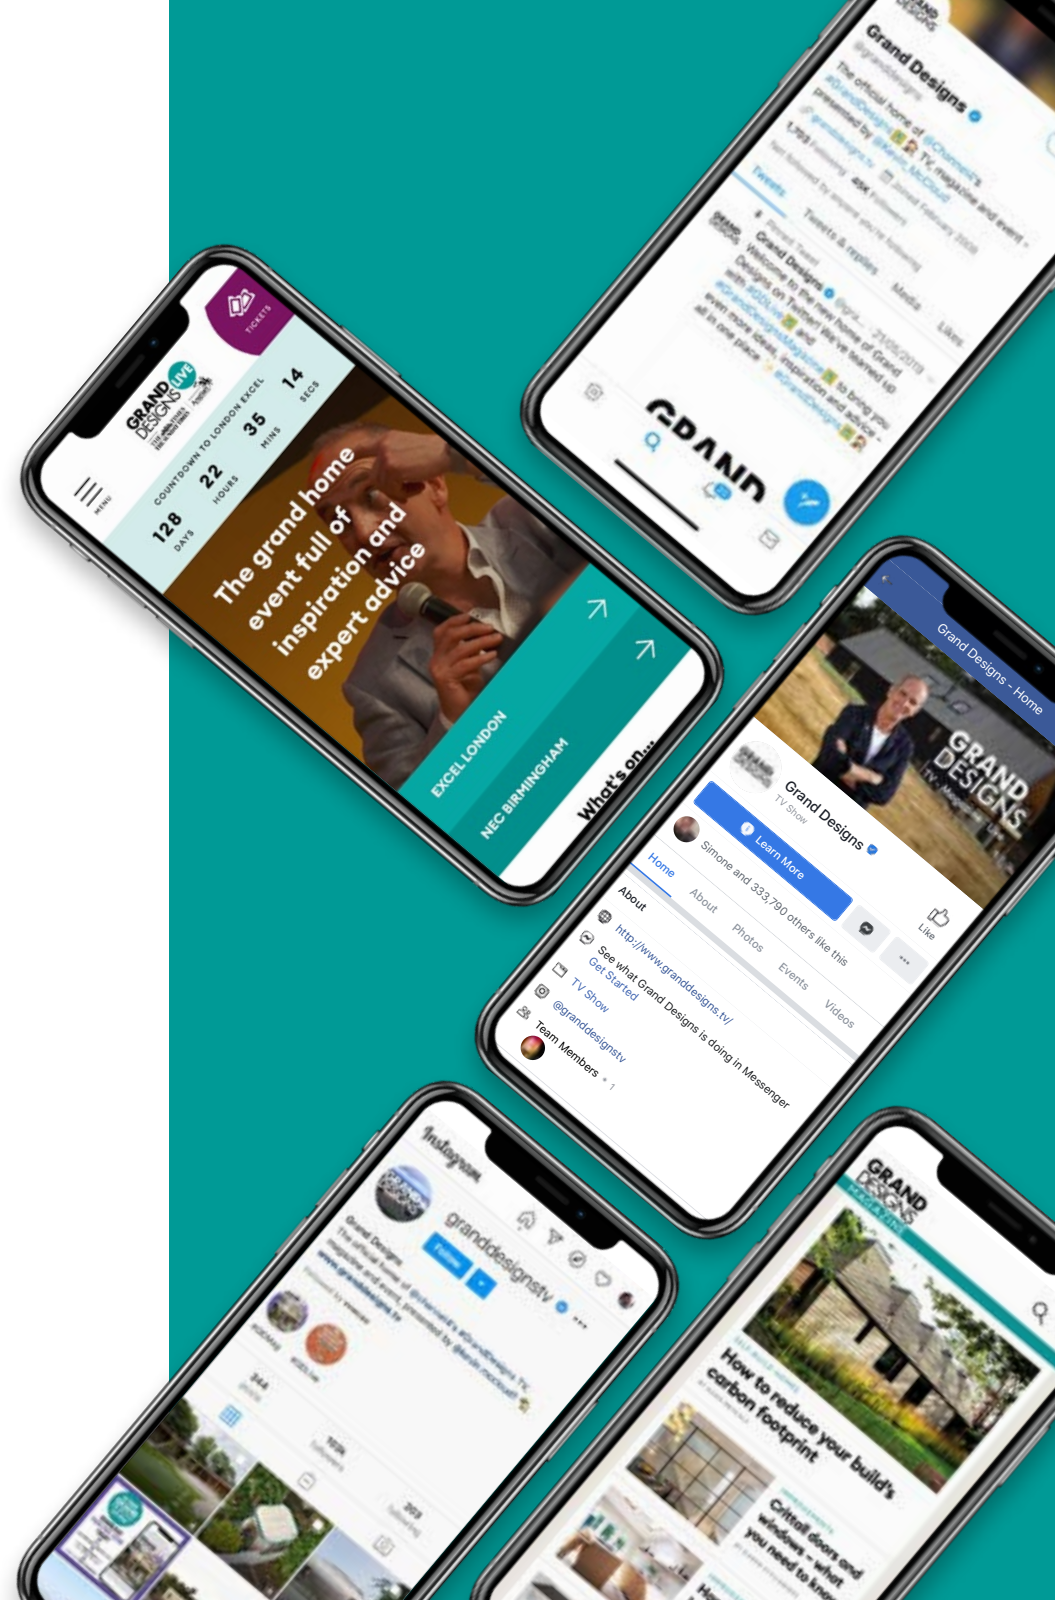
Grand Designs
The official home of @Channel4's #GrandDesigns TV, magazine and event - presented by @Kevin_McCloud

Tweets
Tweets & replies
Media
Likes

Grand Designs
Welcome to the new home of Grand Designs on Twitter We've teamed up with #GDLive and #GrandDesignsMagazine to bring you even more ideas, inspiration and advice all in one place

GRAND

MENU
GRAND DESIGNS LIVE
TICKETS
COUNTDOWN TO LONDON EXCEL
128 DAYS
22 HOURS
35 MINS
14 SECS
The grand home event full of inspiration and expert advice
EXCEL LONDON
NEC BIRMINGHAM
What's on...

Grand Designs - Home
GRAND DESIGNS
Grand Designs
TV Show
Learn More
Simone and 333,790 others like this
Like
Home
About
Photos
Events
Videos
About
http://www.granddesigns.tv/
See what Grand Designs is doing in Messenger
Get Started
TV Show
@granddesignstv
Team Members

Instagram
granddesignstv
Follow
Grand Designs
The official home of @channel4's #GrandDesigns TV, magazine and event, presented by @kevin.mccloud
www.granddesigns.tv
344
posts
703k
followers
202
following

GRAND DESIGNS MAGAZINE
How to reduce your build's carbon footprint
Crittall doors and windows - what you need to know